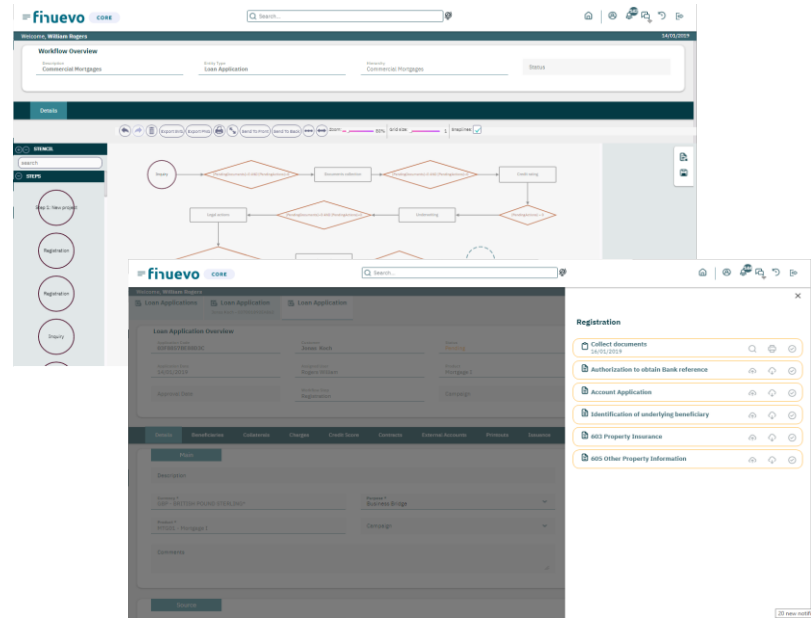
finuevo CORE

Search...

Welcome, William Rogers

14/01/2019

Workflow Overview

Description
Commercial Mortgages

Entity Type
Loan Application

Hierarchy
Commercial Mortgages

Status

Details

Export XML  Export PNG  Send To Front  Send To Back  Zoom  50%  Grid size  1  Snap grid

STENCIL

search

STEPS

Step 1: New project

Registration

Registration

Enquiry

Enquiry

Document collection

Credit rating

Legal actions

Underwriting

finuevo CORE

Search...

Welcome, William Rogers

Loan Applications  Loan Application  Loan Application

Loan Application Overview

Approval Date

Registration

Details  Beneficiaries  Collaterals  Charges  Credit Score  Contracts  External Accounts  Protocols  Deviance

Main

Description

Business Bridge

Campaign

Comments

Registration

Collect documents
16/01/2019

Authorization to obtain Bank reference

Account Application

Identification of underlying beneficiary

603 Property Insurance

605 Other Property Information

20 new notifi